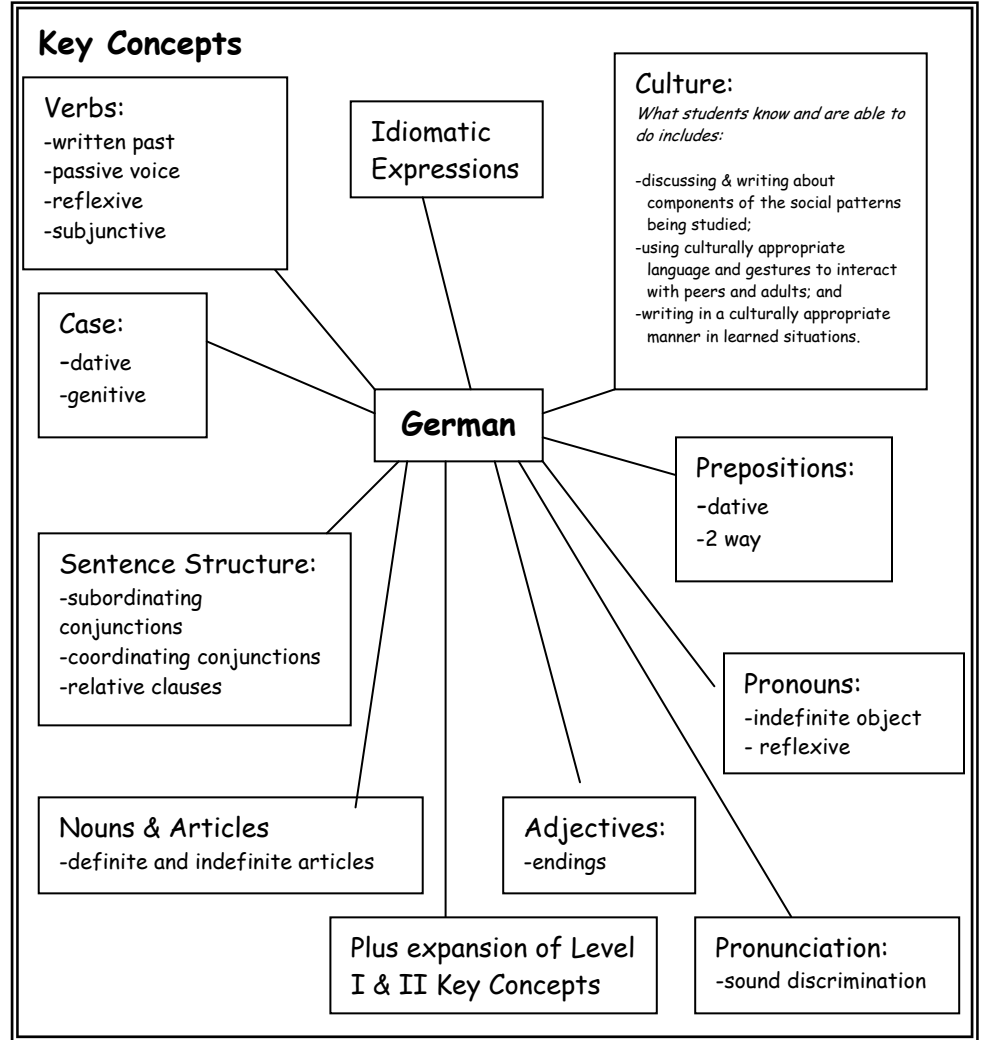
Key Concepts

Verbs:
-written past
-passive voice
-reflexive
-subjunctive

Idiomatic Expressions

Culture:
What students know and are able to do includes:

-discussing & writing about components of the social patterns being studied;
-using culturally appropriate language and gestures to interact with peers and adults; and
-writing in a culturally appropriate manner in learned situations.

Case:
-dative
-genitive

German

Prepositions:
-dative
-2 way

Sentence Structure:
-subordinating conjunctions
-coordinating conjunctions
-relative clauses

Pronouns:
-indefinite object
- reflexive

Nouns & Articles
-definite and indefinite articles

Adjectives:
-endings

Plus expansion of Level I & II Key Concepts

Pronunciation:
-sound discrimination